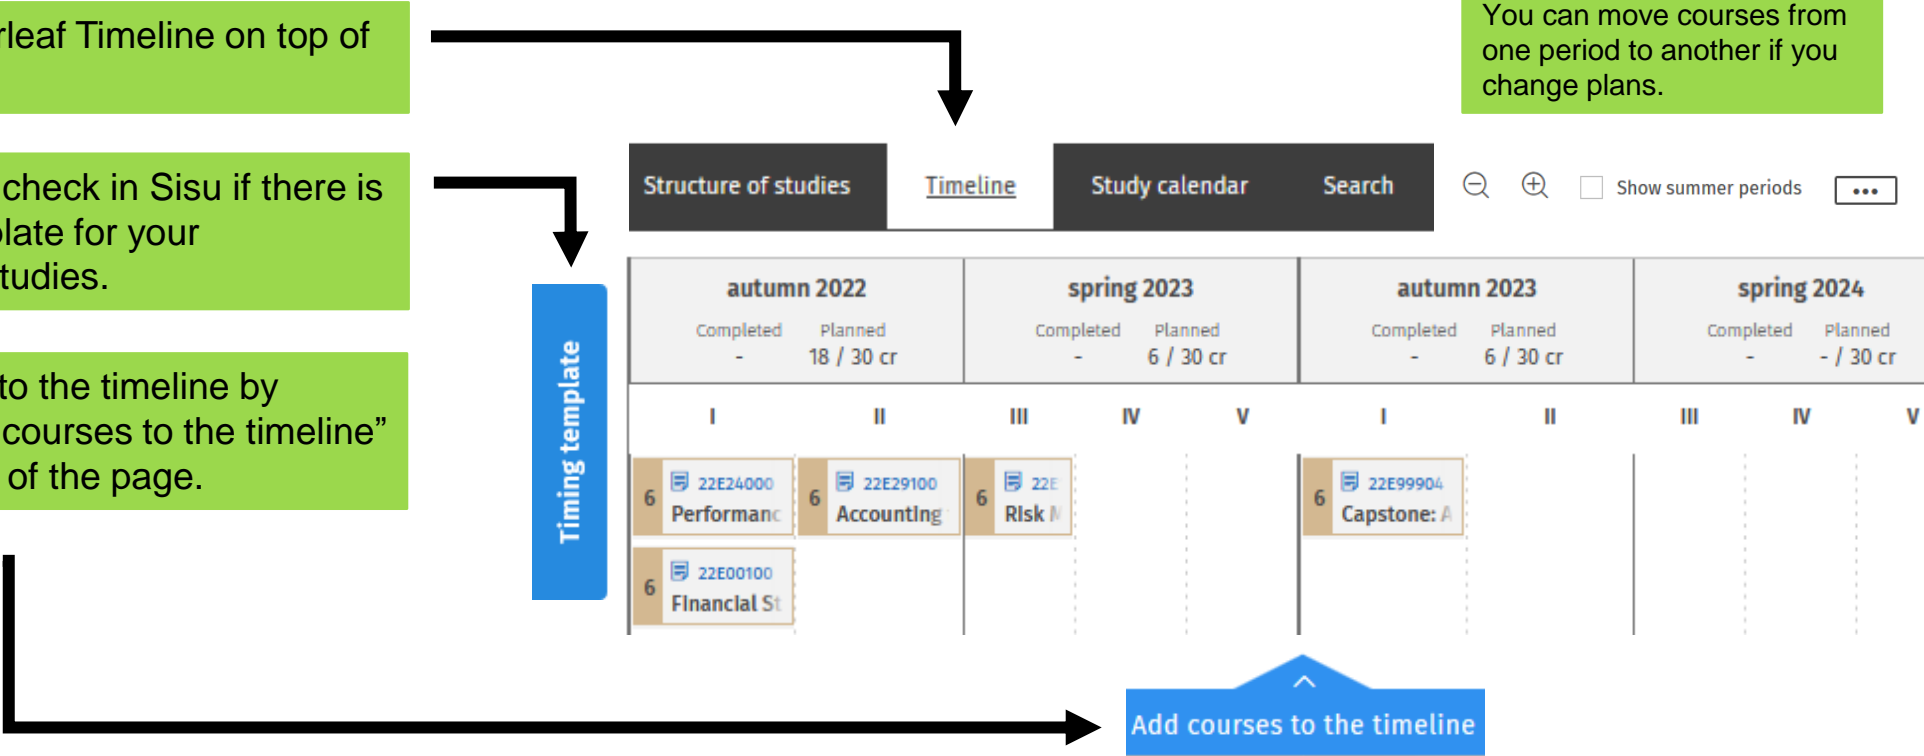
rleaf Timeline on top of

check in Sisu if there is plate for your tudies.

to the timeline by courses to the timeline” of the page.

You can move courses from one period to another if you change plans.

Structure of studies Timeline Study calendar Search Show summer periods •••

Timing template

| autumn 2022 | | spring 2023 | | autumn 2023 | | spring 2024 | |
|---|---|---|---|---|---|---|---|
| Completed | Planned | Completed | Planned | Completed | Planned | Completed | Planned |
| - | 18 / 30 cr | - | 6 / 30 cr | - | 6 / 30 cr | - | - / 30 cr |

I II III IV V I II III IV V

6 22E24000 Performanc
6 22E29100 Accounting
6 22E Risk M
6 22E99904 Capstone: A
6 22E00100 Financial St

Add courses to the timeline